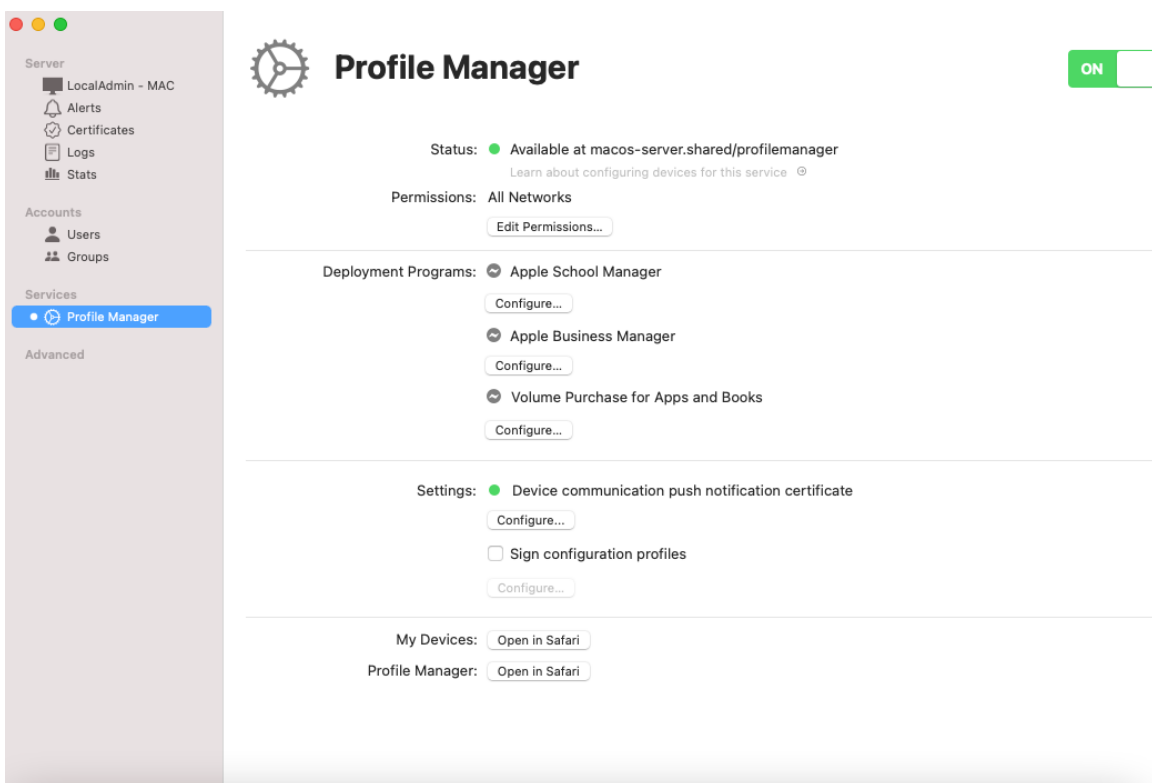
Server
LocalAdmin - MAC
Alerts
Certificates
Logs
Stats

Accounts
Users
Groups

Services
Profile Manager

Advanced

Profile Manager

ON

Status: Available at macos-server.shared/profilemanager
Learn about configuring devices for this service

Permissions: All Networks
Edit Permissions...

Deployment Programs: Apple School Manager
Configure...
Apple Business Manager
Configure...
Volume Purchase for Apps and Books
Configure...

Settings: Device communication push notification certificate
Configure...
Sign configuration profiles
Configure...

My Devices: Open in Safari
Profile Manager: Open in Safari